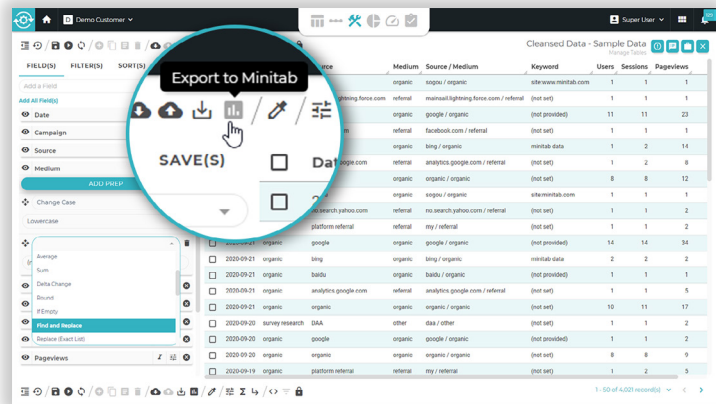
Demo Customer

Super User

Cleansed Data - Sample Data
Manage Tables

FIELD(S) FILTER(S) SORT(S)

Add a Field
Add All Field(s)

Date
Campaign
Source
Medium
ADD PREP
Change Case
Lowercase

Average
Sum
Delta Change
Round
If Empty
Find and Replace
Replace (Exact List)

Pageviews

Export to Minitab

SAVE(S)

| | Date | Campaign | Source | Medium | Source / Medium | Keyword | Users | Sessions | Pageviews |
|---|---|---|---|---|---|---|---|---|---|
| | | | | organic | sogou / organic | site:www.minitab.com | 1 | 1 | 1 |
| | | | lightning.force.com | referral | mainsail.lightning.force.com / referral | (not set) | 1 | 1 | 1 |
| | | | | organic | google / organic | (not provided) | 11 | 11 | 23 |
| | | | | referral | facebook.com / referral | (not set) | 1 | 1 | 1 |
| | | | | organic | bing / organic | minitab data | 1 | 2 | 14 |
| | | | google.com | referral | analytics.google.com / referral | (not set) | 1 | 2 | 8 |
| | | | | organic | organic / organic | (not set) | 8 | 8 | 12 |
| | | | | organic | sogou / organic | site:minitab.com | 1 | 1 | 1 |
| | | | no.search.yahoo.com | referral | no.search.yahoo.com / referral | (not set) | 1 | 1 | 2 |
| | | | platform referral | referral | my / referral | (not set) | 1 | 1 | 2 |
| | | organic | google | organic | google / organic | (not provided) | 14 | 14 | 34 |
| | 2020-09-21 | organic | bing | organic | bing / organic | minitab data | 2 | 2 | 2 |
| | 2020-09-21 | organic | baidu | organic | baidu / organic | (not provided) | 1 | 1 | 1 |
| | 2020-09-21 | referral | analytics.google.com | referral | analytics.google.com / referral | (not set) | 1 | 1 | 5 |
| | 2020-09-21 | organic | organic | organic | organic / organic | (not set) | 10 | 11 | 17 |
| | 2020-09-20 | survey research | DAA | other | daa / other | (not set) | 2 | 2 | 2 |
| | 2020-09-20 | organic | google | organic | google / organic | (not provided) | 5 | 5 | 6 |
| | 2020-09-20 | organic | organic | organic | organic / organic | (not set) | 8 | 8 | 9 |
| | 2020-09-19 | organic | platform referral | referral | my / referral | (not set) | 1 | 1 | 2 |

1 - 50 of 4,021 record(s)